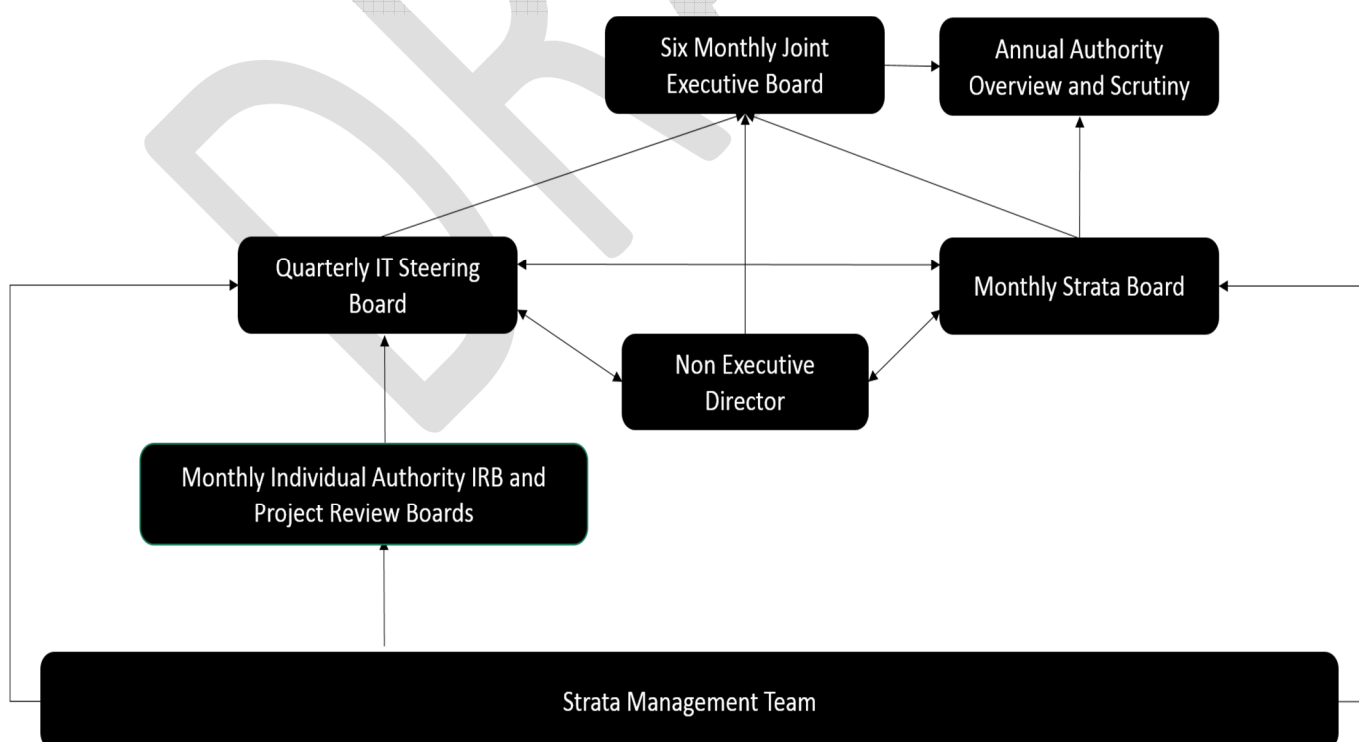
Six Monthly Joint Executive Board

Annual Authority Overview and Scrutiny

Quarterly IT Steering Board

Monthly Strata Board

Non Executive Director

Monthly Individual Authority IRB and Project Review Boards

Strata Management Team